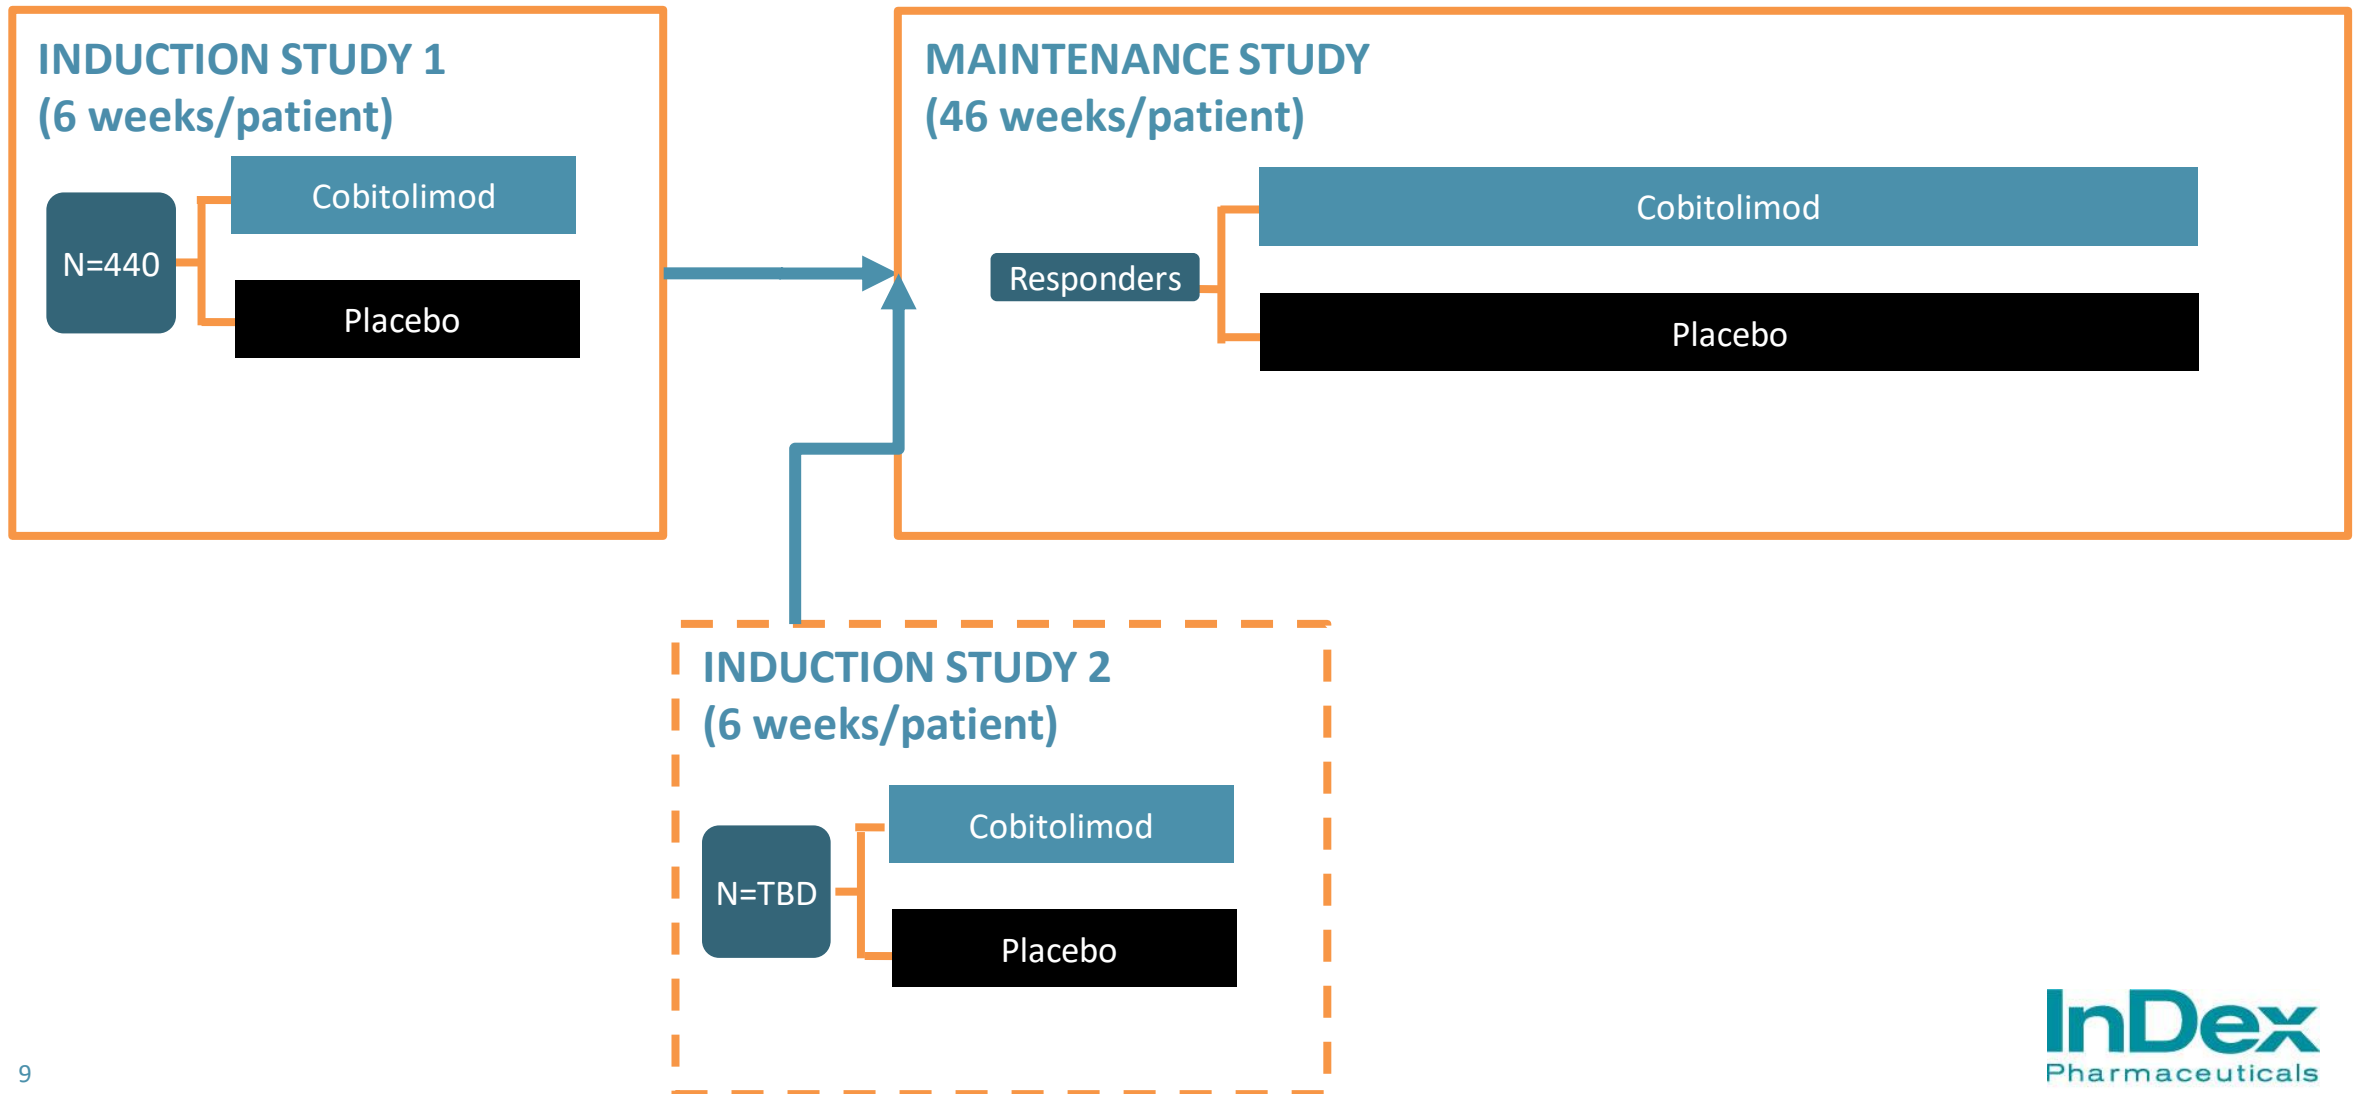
INDUCTION STUDY 1
(6 weeks/patient)

N=440

Cobitolimod

Placebo

MAINTENANCE STUDY
(46 weeks/patient)

Responders

Cobitolimod

Placebo

INDUCTION STUDY 2
(6 weeks/patient)

N=TBD

Cobitolimod

Placebo

9

InDex
Pharmaceuticals